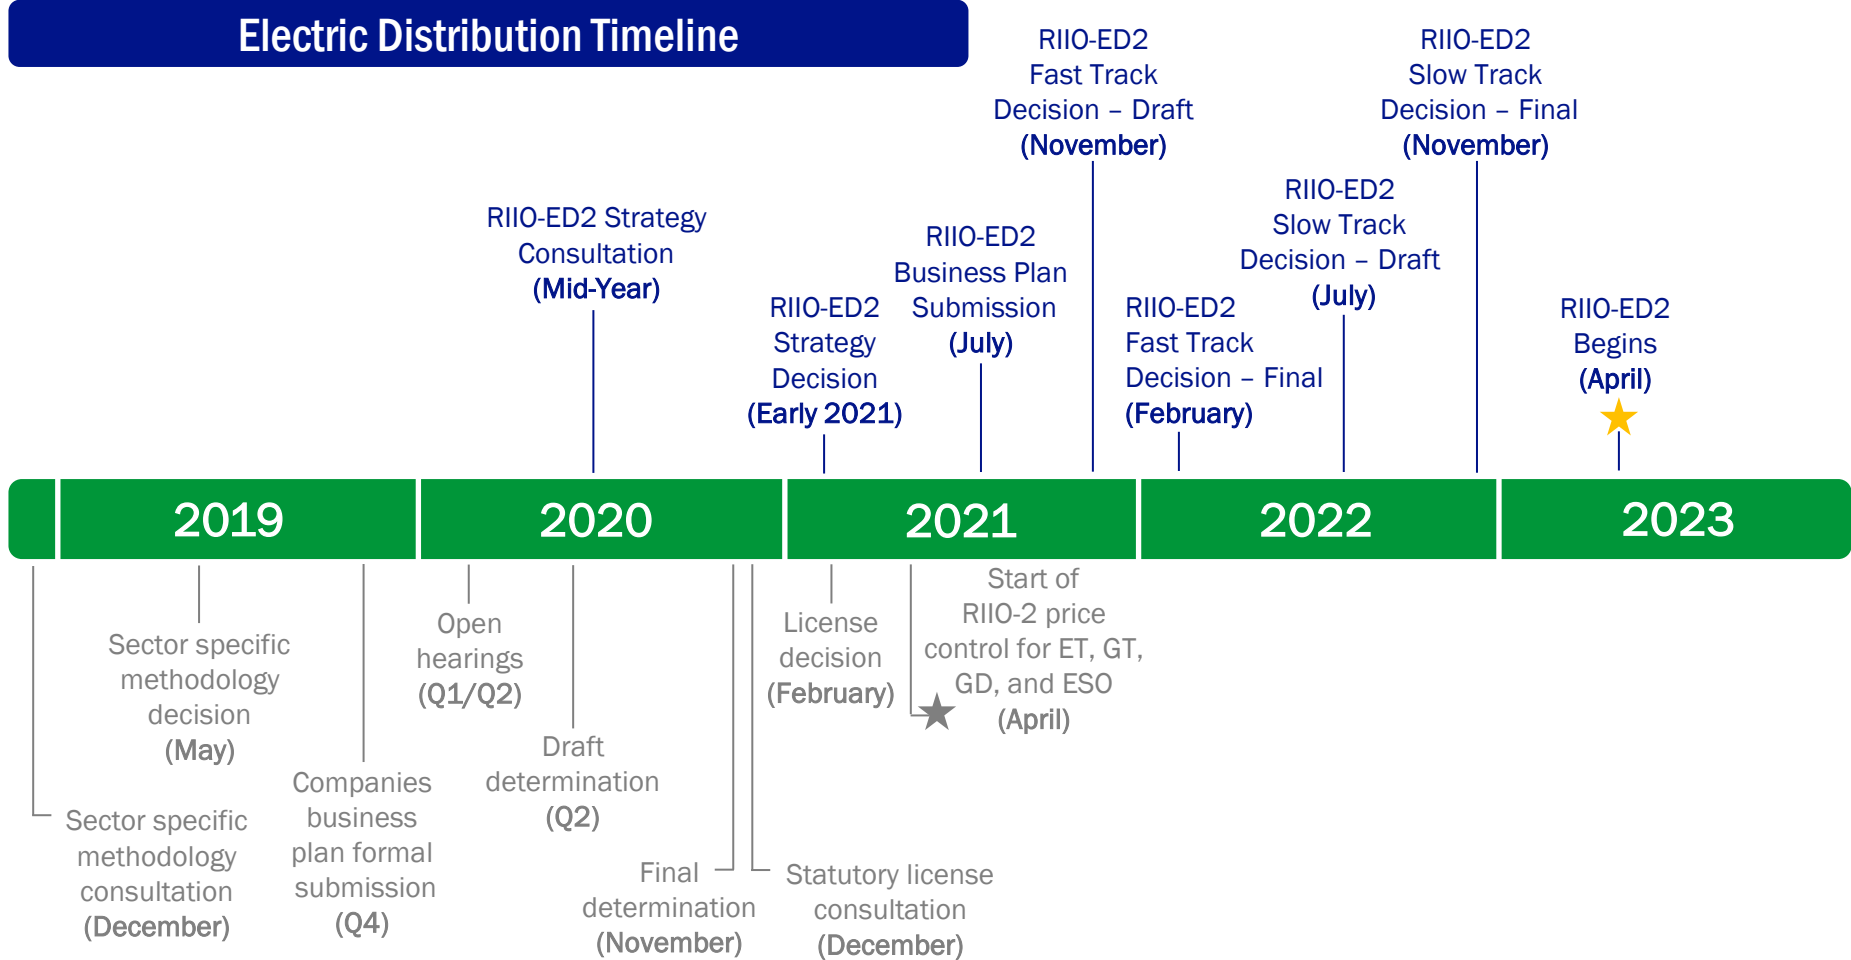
Electric Distribution Timeline

RIIO-ED2 Fast Track Decision – Draft (November)

RIIO-ED2 Slow Track Decision – Final (November)

RIIO-ED2 Strategy Consultation (Mid-Year)

RIIO-ED2 Business Plan Submission (July)

RIIO-ED2 Slow Track Decision – Draft (July)

RIIO-ED2 Strategy Decision (Early 2021)

RIIO-ED2 Fast Track Decision – Final (February)

RIIO-ED2 Begins (April)

2019

2020

2021

2022

2023

Sector specific methodology decision (May)

Open hearings (Q1/Q2)

License decision (February)

Start of RIIO-2 price control for ET, GT, GD, and ESO (April)

Draft determination (Q2)

Companies business plan formal submission (Q4)

Sector specific methodology consultation (December)

Final determination (November)

Statutory license consultation (December)